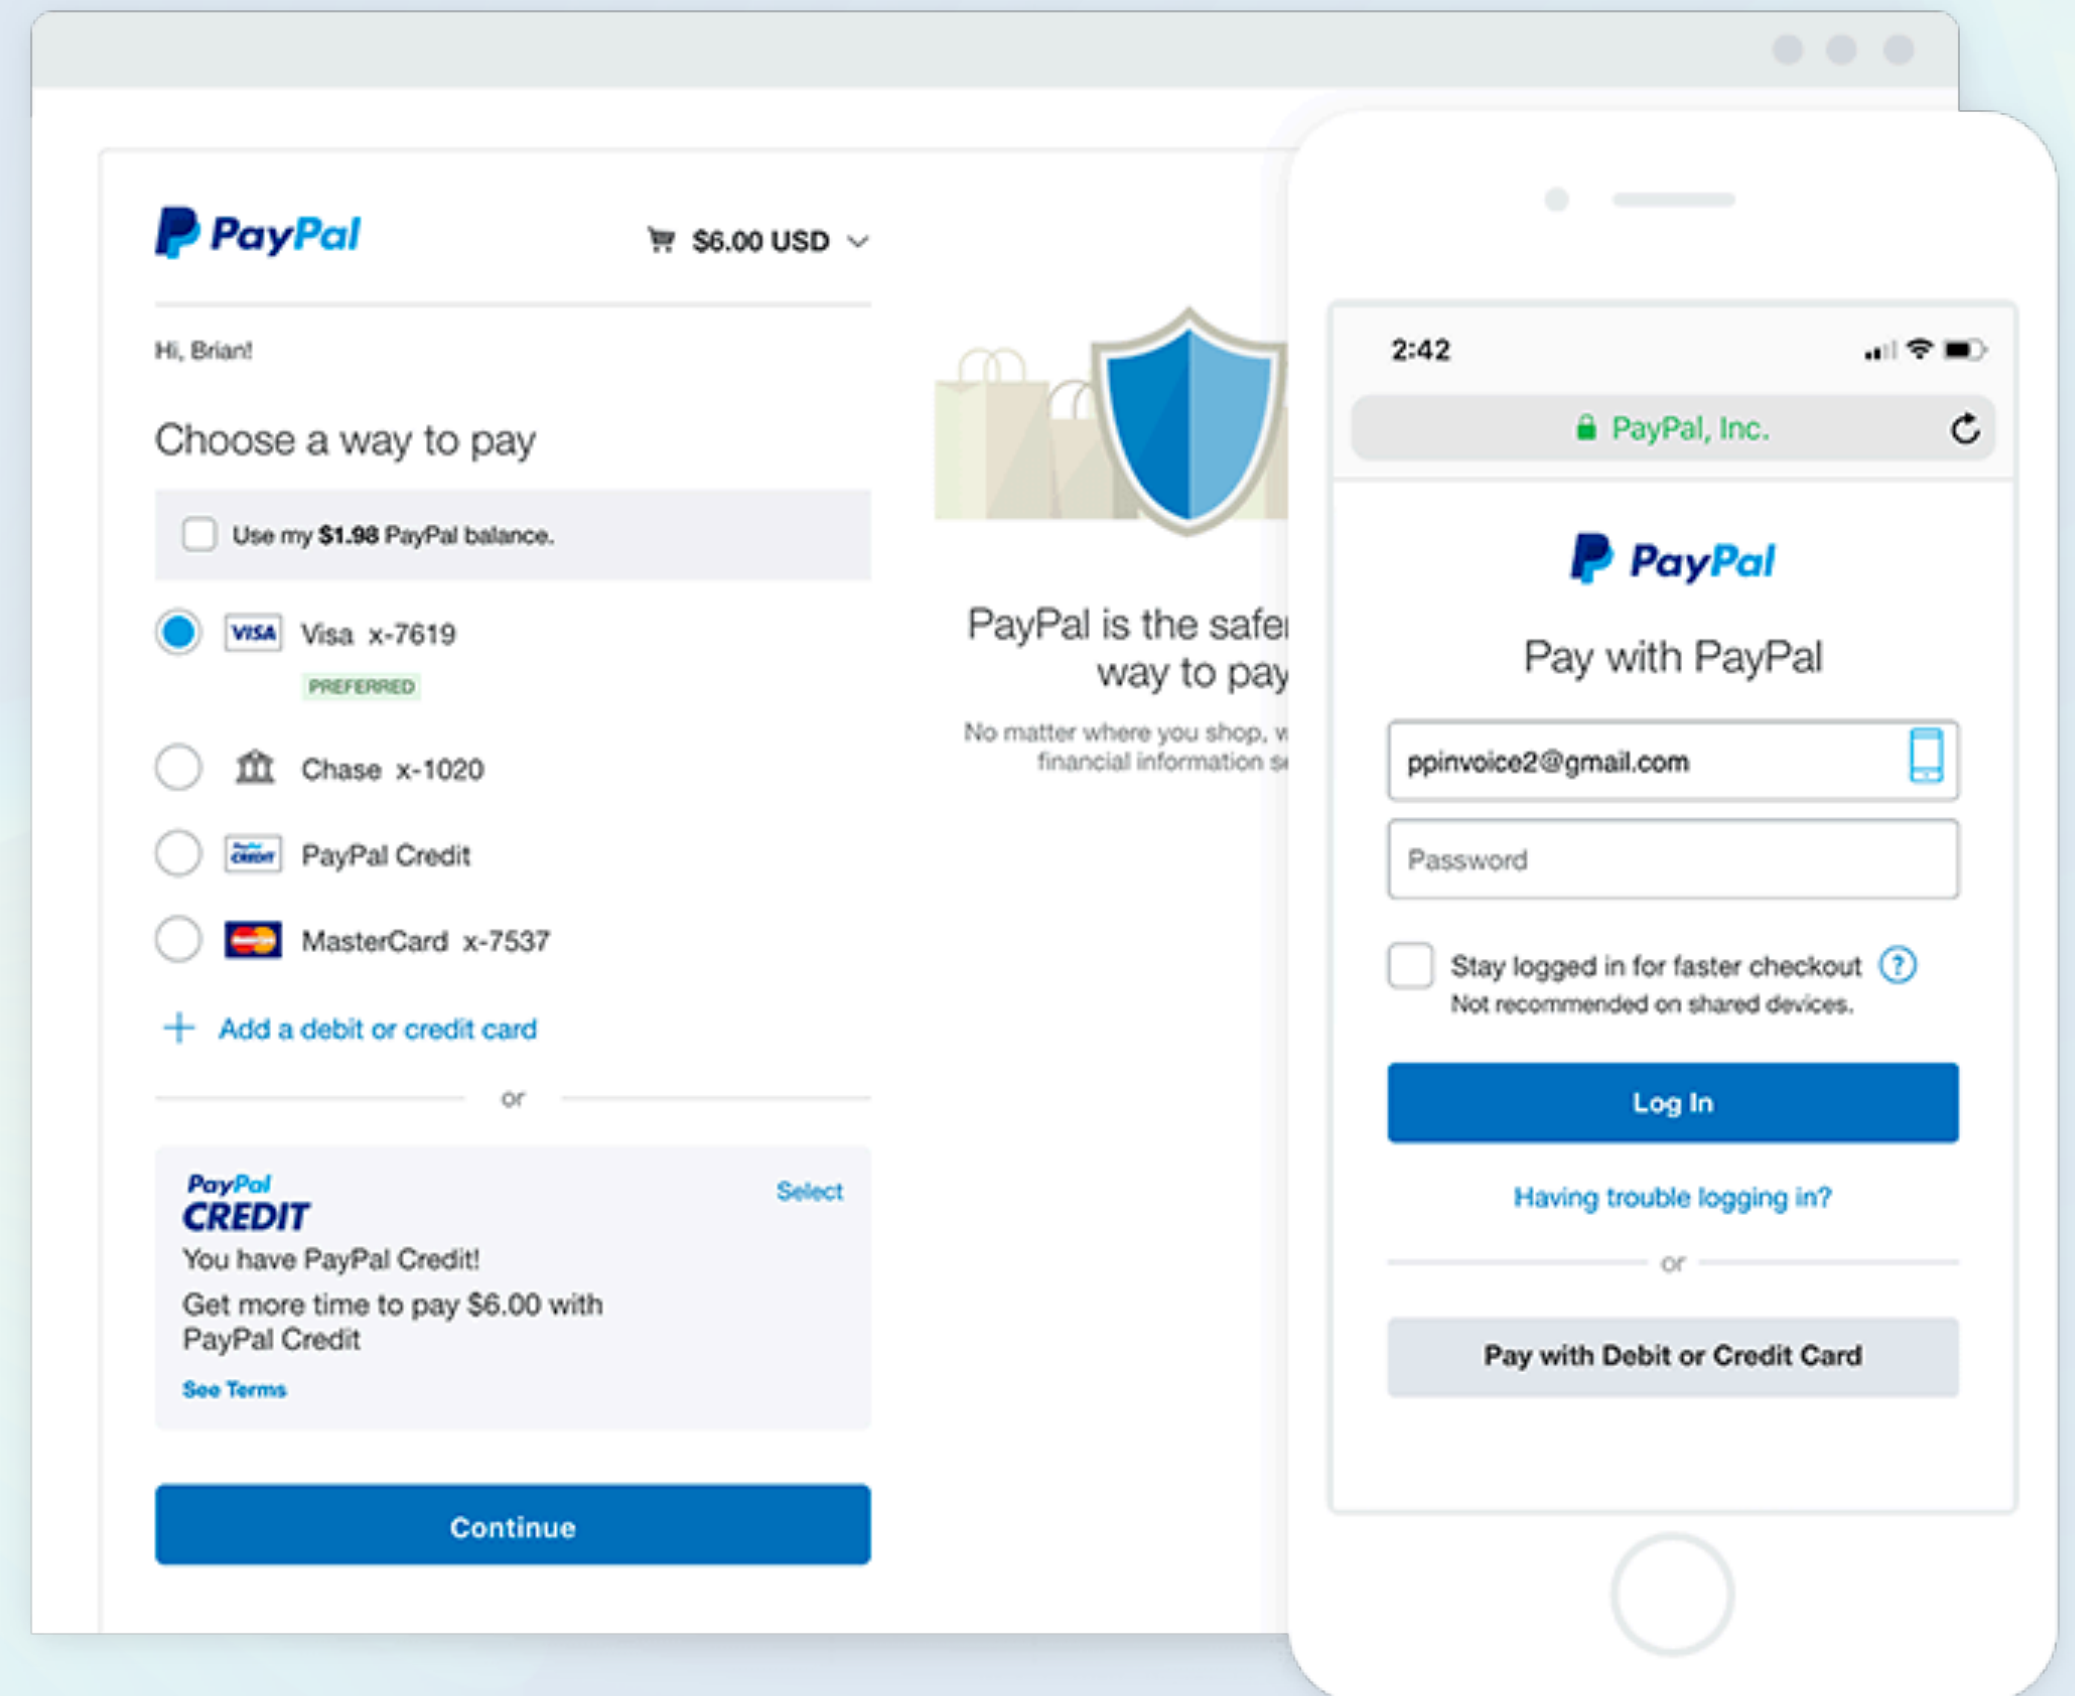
PayPal

$6.00 USD

Hi, Brian!

Choose a way to pay

Use my **$1.98** PayPal balance.

VISA Visa x-7619

PREFERRED

Chase x-1020

PayPal Credit

MasterCard x-7537

+ Add a debit or credit card

or

PayPal CREDIT

Select

You have PayPal Credit!

Get more time to pay $6.00 with PayPal Credit

See Terms

Continue

PayPal is the safe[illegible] way to pay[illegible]

No matter where you shop, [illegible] financial information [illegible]

2:42

PayPal, Inc.

PayPal

Pay with PayPal

ppinvoice2@gmail.com

Password

Stay logged in for faster checkout

Not recommended on shared devices.

Log In

Having trouble logging in?

or

Pay with Debit or Credit Card